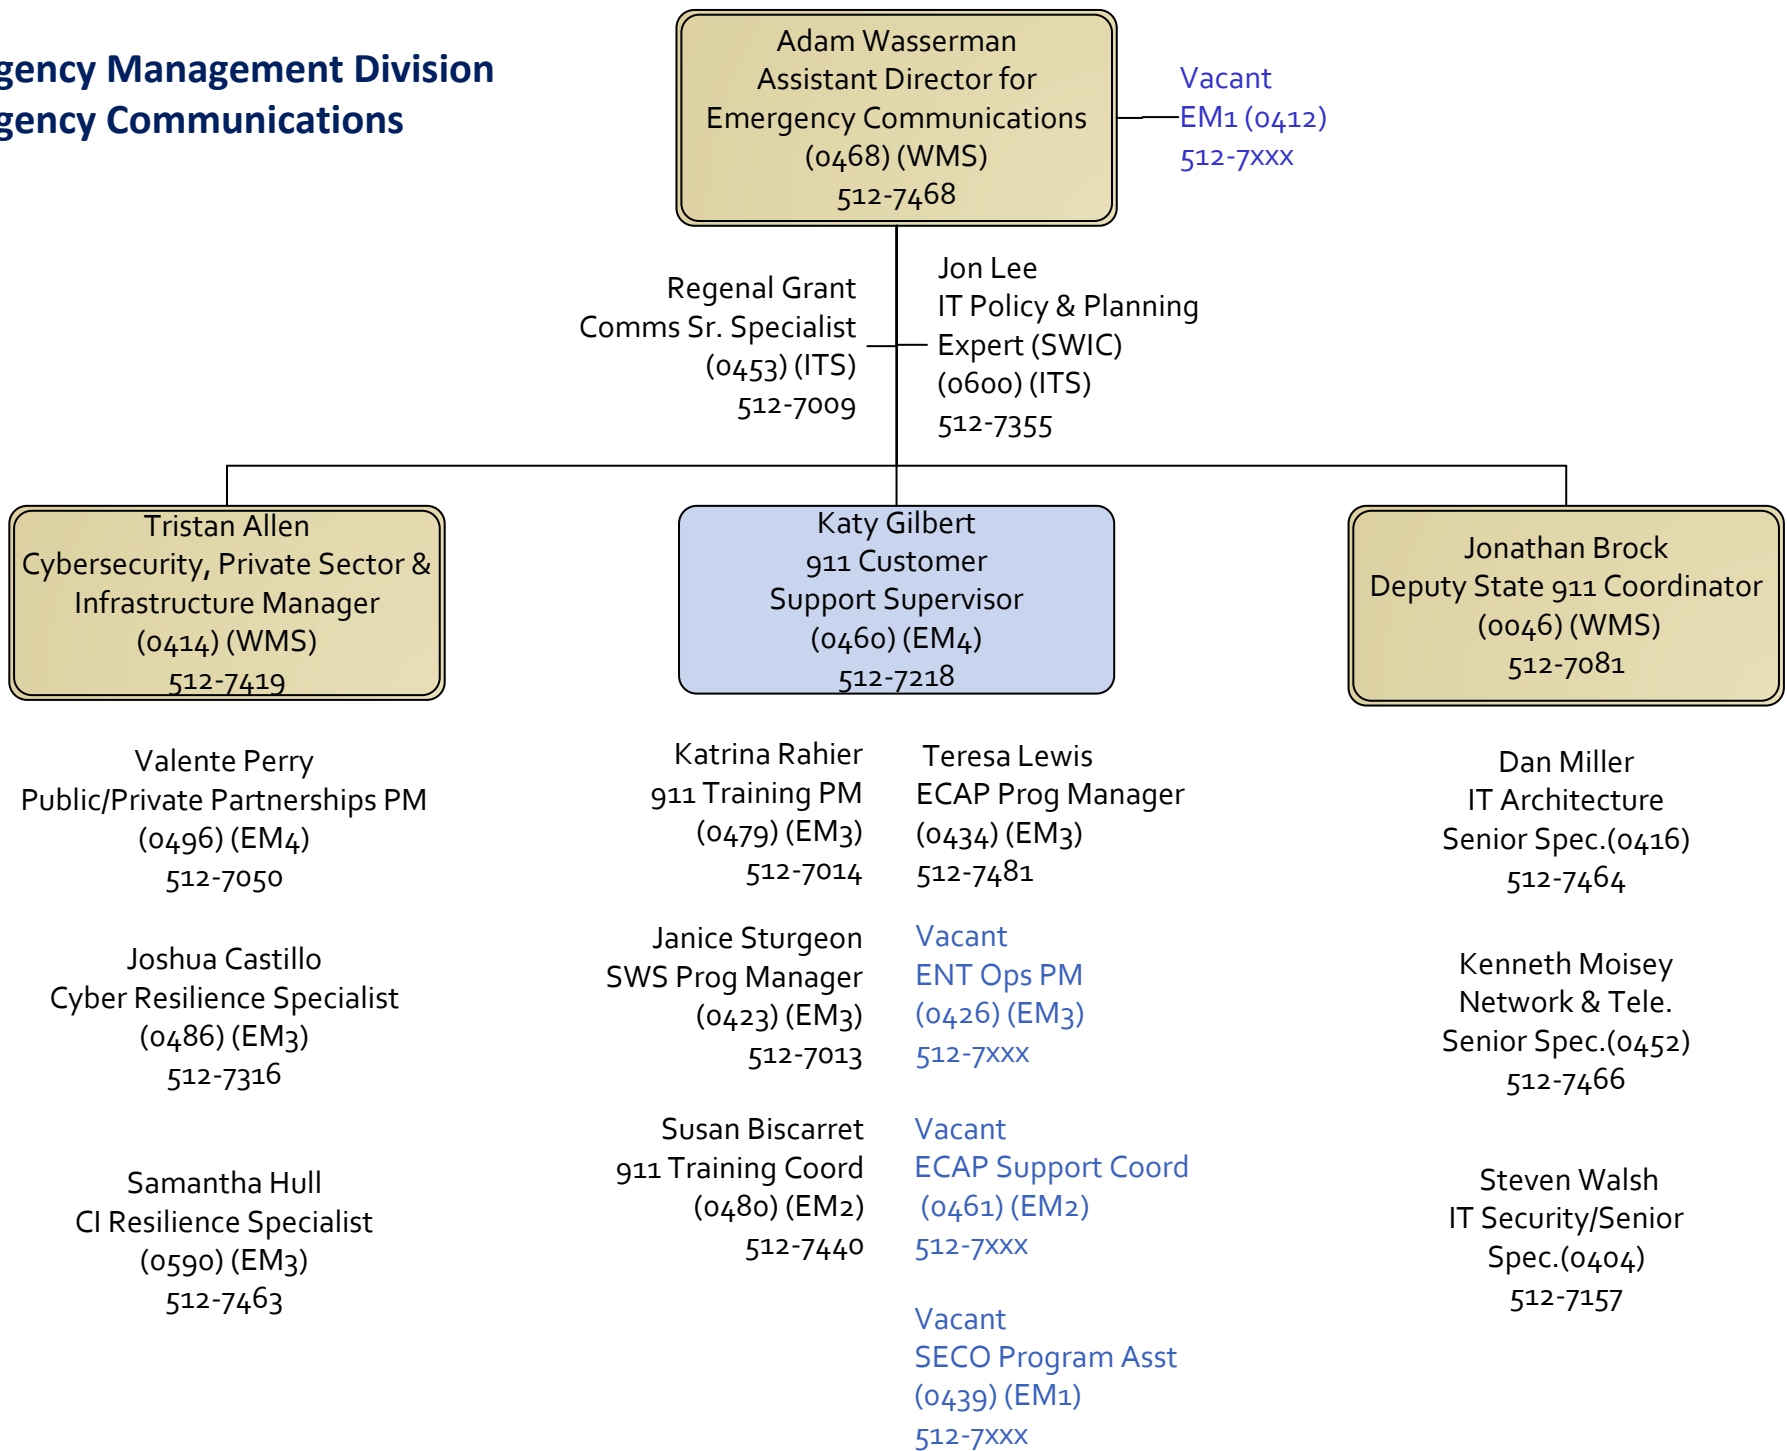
gency Management Division
gency Communications

Adam Wasserman
Assistant Director for
Emergency Communications
(0468) (WMS)
512-7468

Vacant
EM1 (0412)
512-7xxx

Regenal Grant
Comms Sr. Specialist
(0453) (ITS)
512-7009

Jon Lee
IT Policy & Planning
Expert (SWIC)
(0600) (ITS)
512-7355

Tristan Allen
Cybersecurity, Private Sector & Infrastructure Manager
(0414) (WMS)
512-7419

Katy Gilbert
911 Customer
Support Supervisor
(0460) (EM4)
512-7218

Jonathan Brock
Deputy State 911 Coordinator
(0046) (WMS)
512-7081

Valente Perry
Public/Private Partnerships PM
(0496) (EM4)
512-7050

Joshua Castillo
Cyber Resilience Specialist
(0486) (EM3)
512-7316

Samantha Hull
CI Resilience Specialist
(0590) (EM3)
512-7463

Katrina Rahier
911 Training PM
(0479) (EM3)
512-7014

Janice Sturgeon
SWS Prog Manager
(0423) (EM3)
512-7013

Susan Biscarret
911 Training Coord
(0480) (EM2)
512-7440

Teresa Lewis
ECAP Prog Manager
(0434) (EM3)
512-7481

Vacant
ENT Ops PM
(0426) (EM3)
512-7xxx

Vacant
ECAP Support Coord
(0461) (EM2)
512-7xxx

Vacant
SECO Program Asst
(0439) (EM1)
512-7xxx

Dan Miller
IT Architecture
Senior Spec.(0416)
512-7464

Kenneth Moisey
Network & Tele.
Senior Spec.(0452)
512-7466

Steven Walsh
IT Security/Senior
Spec.(0404)
512-7157